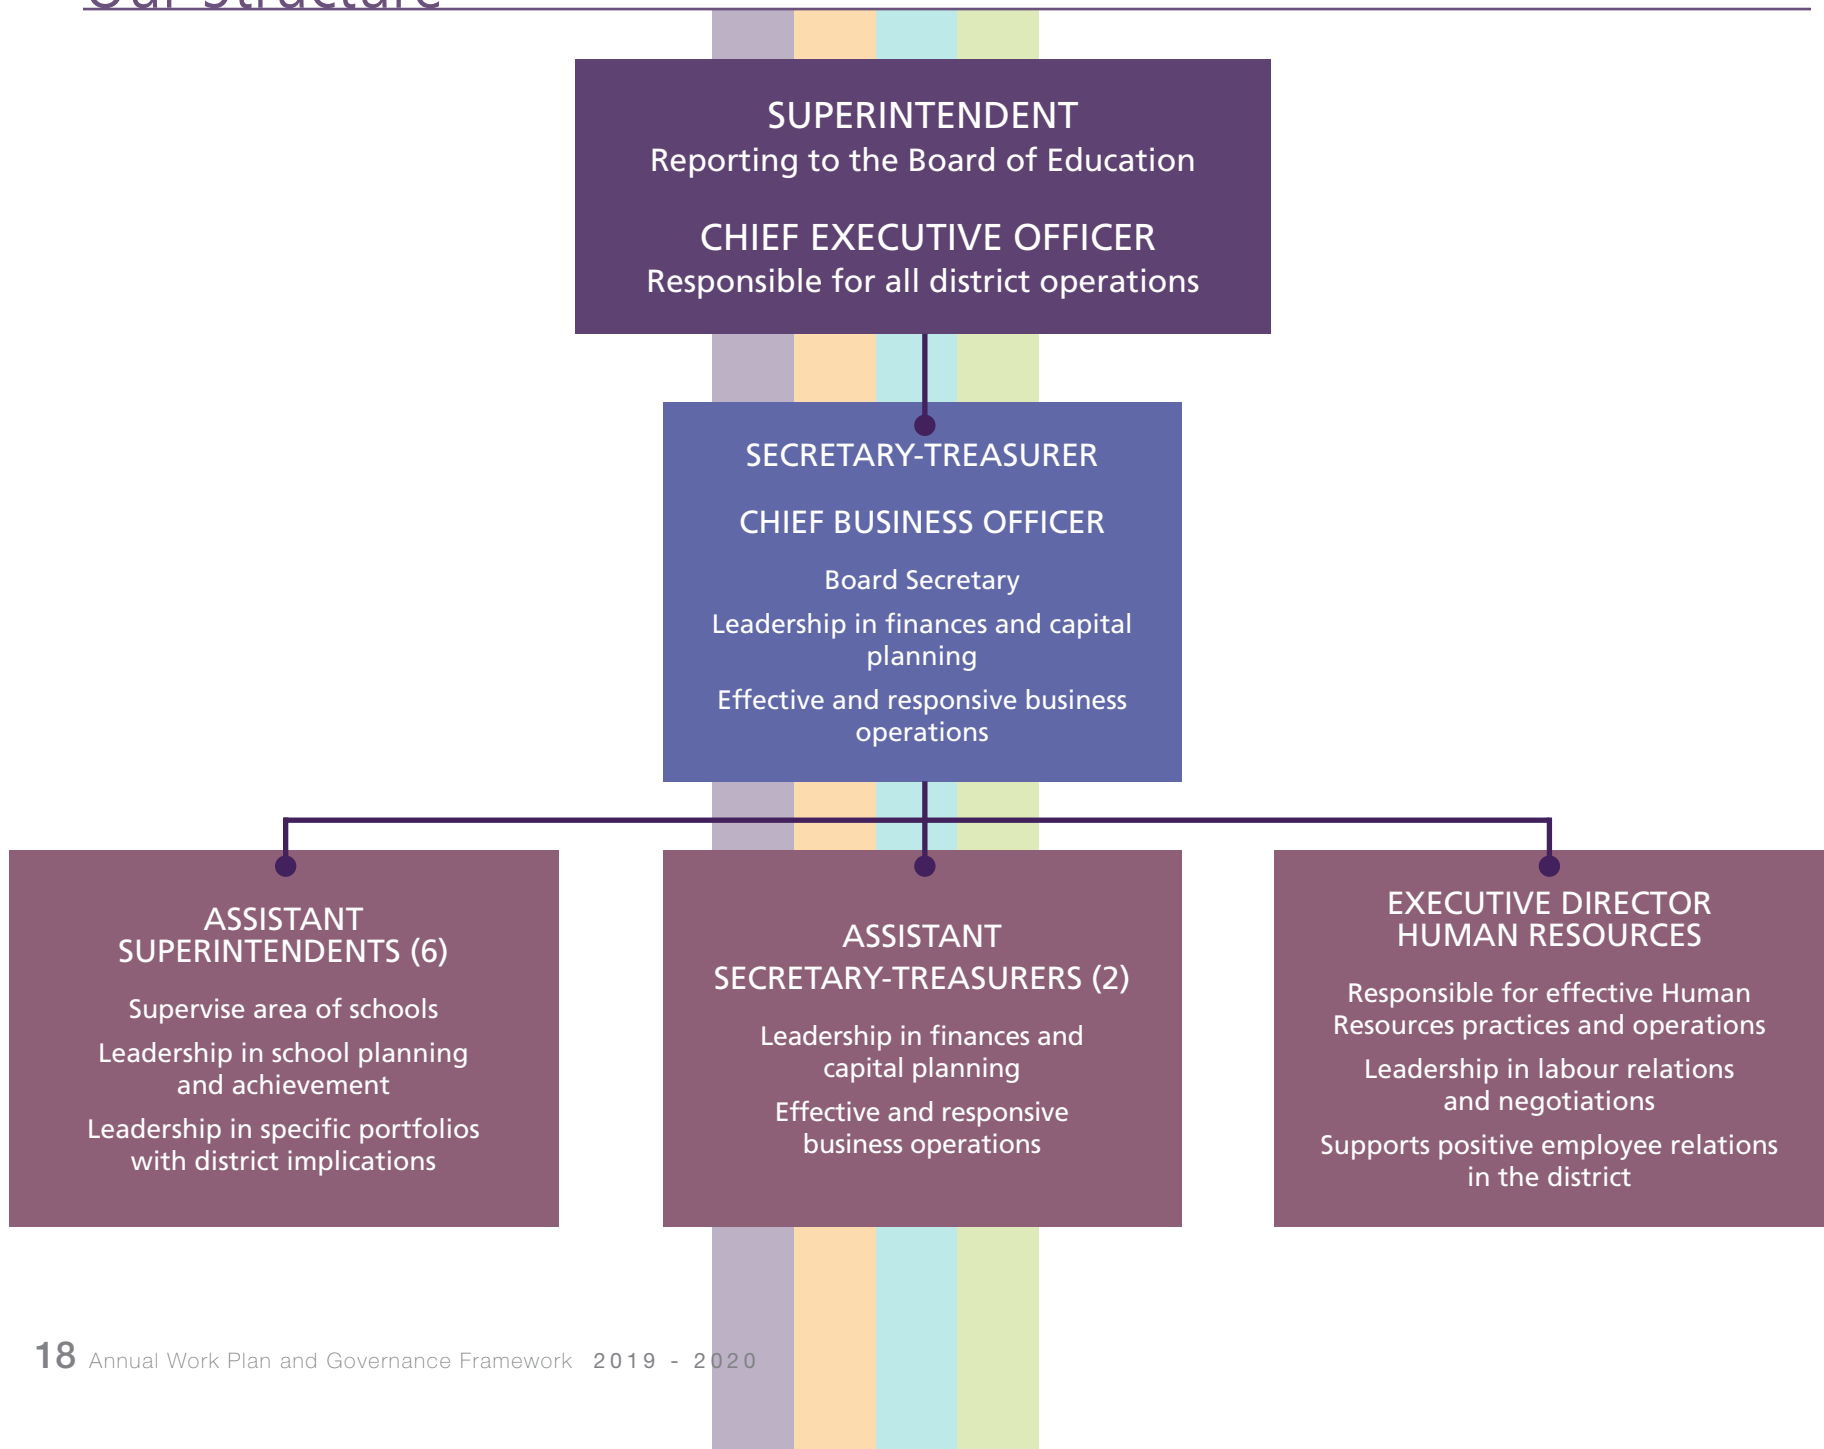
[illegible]

SUPERINTENDENT
Reporting to the Board of Education

CHIEF EXECUTIVE OFFICER
Responsible for all district operations

SECRETARY-TREASURER

CHIEF BUSINESS OFFICER

Board Secretary

Leadership in finances and capital planning

Effective and responsive business operations

ASSISTANT SUPERINTENDENTS (6)

Supervise area of schools

Leadership in school planning and achievement

Leadership in specific portfolios with district implications

ASSISTANT SECRETARY-TREASURERS (2)

Leadership in finances and capital planning

Effective and responsive business operations

EXECUTIVE DIRECTOR HUMAN RESOURCES

Responsible for effective Human Resources practices and operations

Leadership in labour relations and negotiations

Supports positive employee relations in the district

18 Annual Work Plan and Governance Framework 2019 - 2020